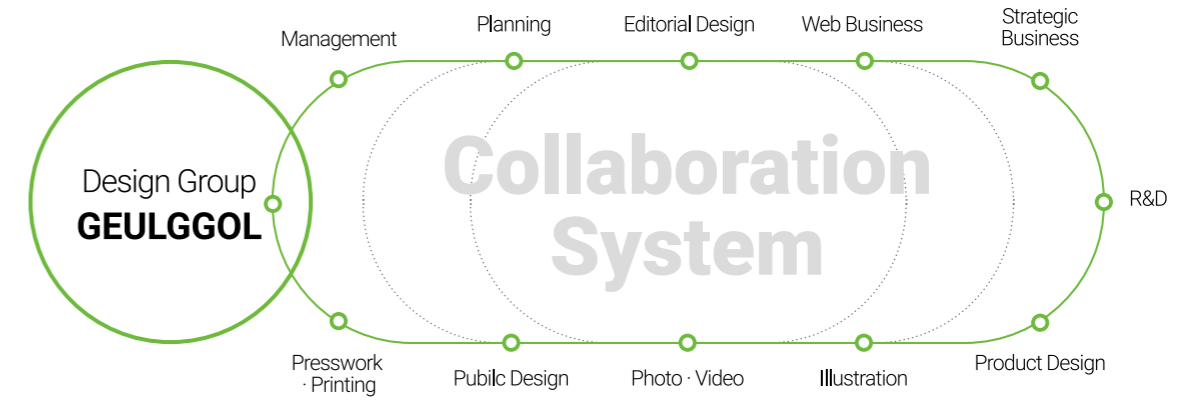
Design Group
GEULGGOL

Management

Planning

Editorial Design

Web Business

Strategic Business

R&D

Product Design

Illustration

Photo · Video

Pubilc Design

Presswork · Printing

Collaboration System